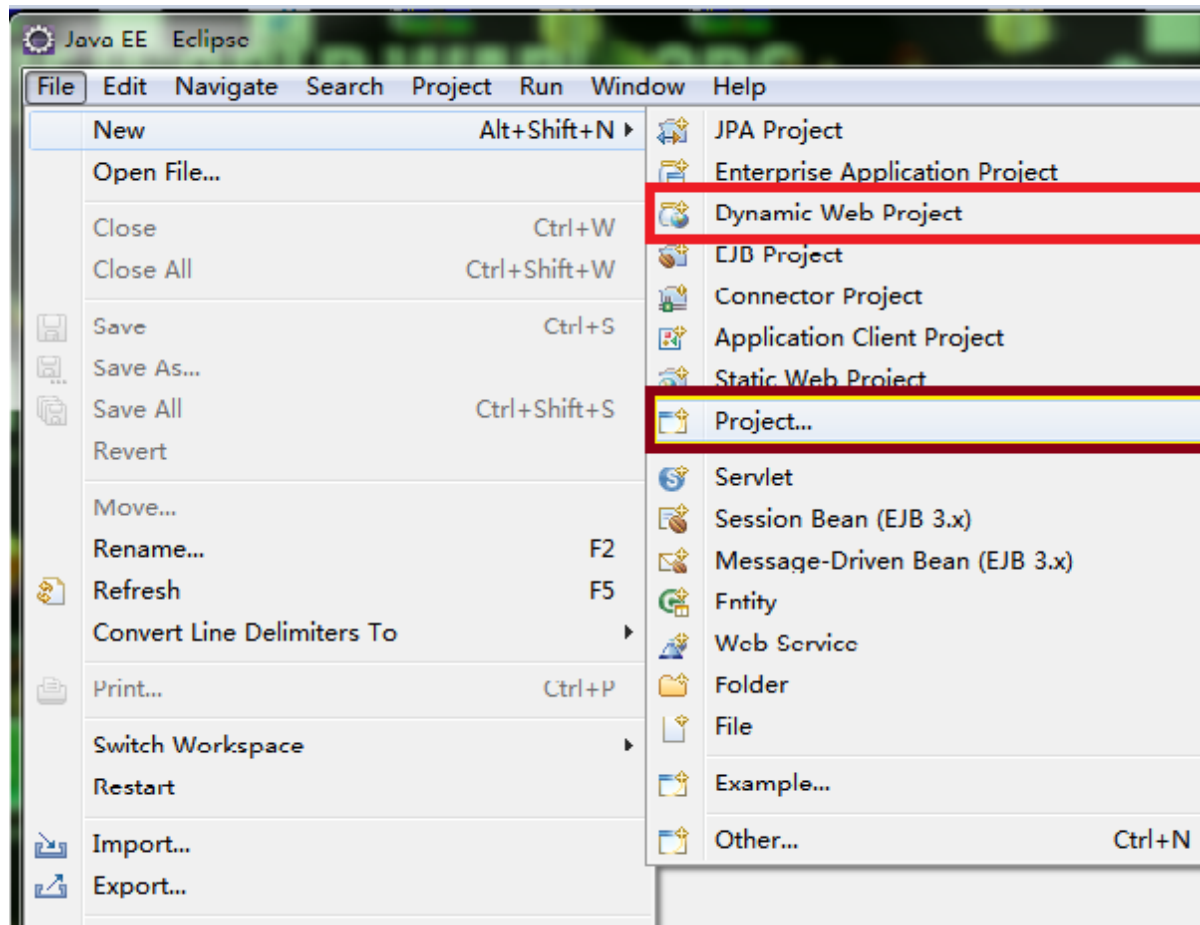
Java EE Eclipse

File Edit Navigate Search Project Run Window Help

New Alt+Shift+N
Open File...
Close Ctrl+W
Close All Ctrl+Shift+W
Save Ctrl+S
Save As...
Save All Ctrl+Shift+S
Revert
Move...
Rename... F2
Refresh F5
Convert Line Delimiters To
Print... Ctrl+P
Switch Workspace
Restart
Import...
Export...

JPA Project
Enterprise Application Project
Dynamic Web Project
EJB Project
Connector Project
Application Client Project
Static Web Project
Project...
Servlet
Session Bean (EJB 3.x)
Message-Driven Bean (EJB 3.x)
Entity
Web Service
Folder
File
Example...
Other... Ctrl+N